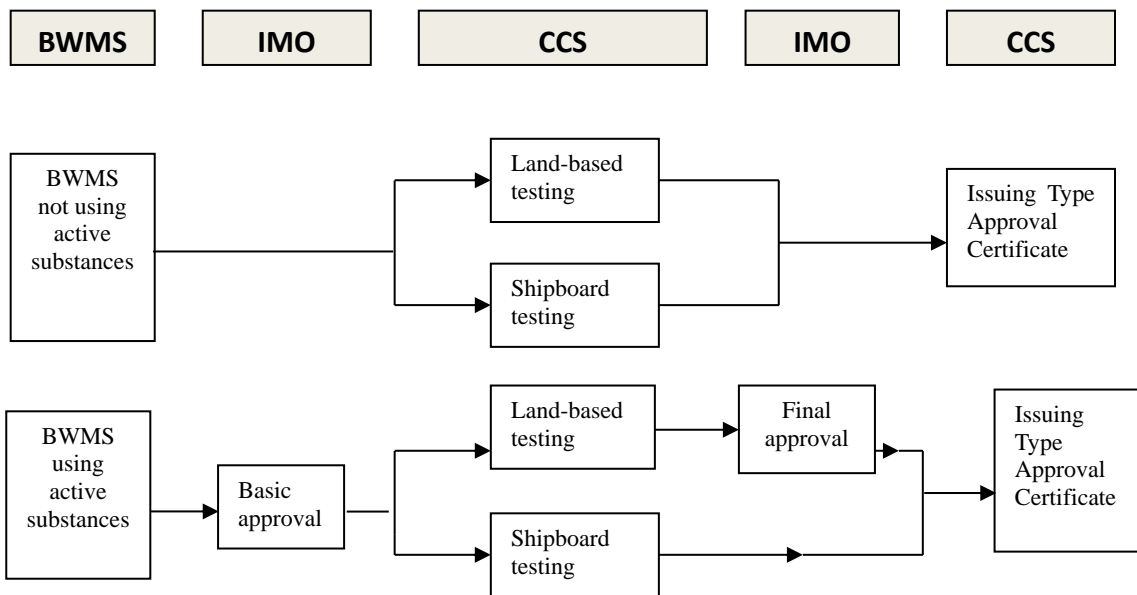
BWMS

IMO

CCS

IMO

CCS

BWMS not using active substances

Land-based testing

Shipboard testing

Issuing Type Approval Certificate

BWMS using active substances

Basic approval

Land-based testing

Final approval

Shipboard testing

Issuing Type Approval Certificate